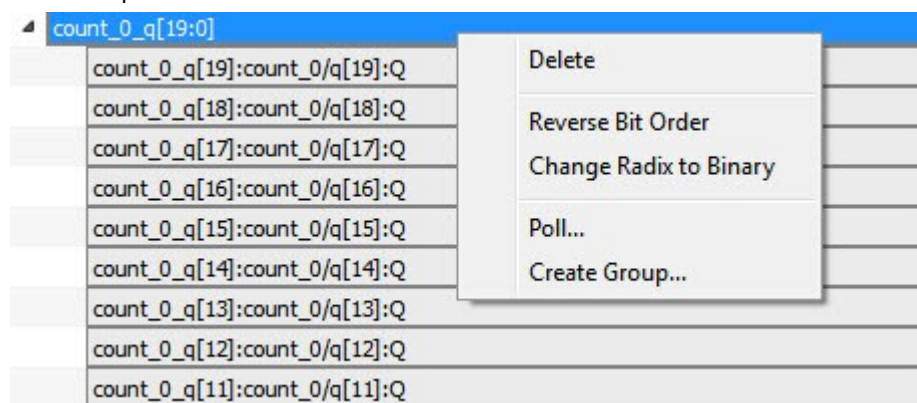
count_0_q[19:0]
count_0_q[19]:count_0/q[19]:Q
count_0_q[18]:count_0/q[18]:Q
count_0_q[17]:count_0/q[17]:Q
count_0_q[16]:count_0/q[16]:Q
count_0_q[15]:count_0/q[15]:Q
count_0_q[14]:count_0/q[14]:Q
count_0_q[13]:count_0/q[13]:Q
count_0_q[12]:count_0/q[12]:Q
count_0_q[11]:count_0/q[11]:Q

Delete
Reverse Bit Order
Change Radix to Binary
Poll...
Create Group...